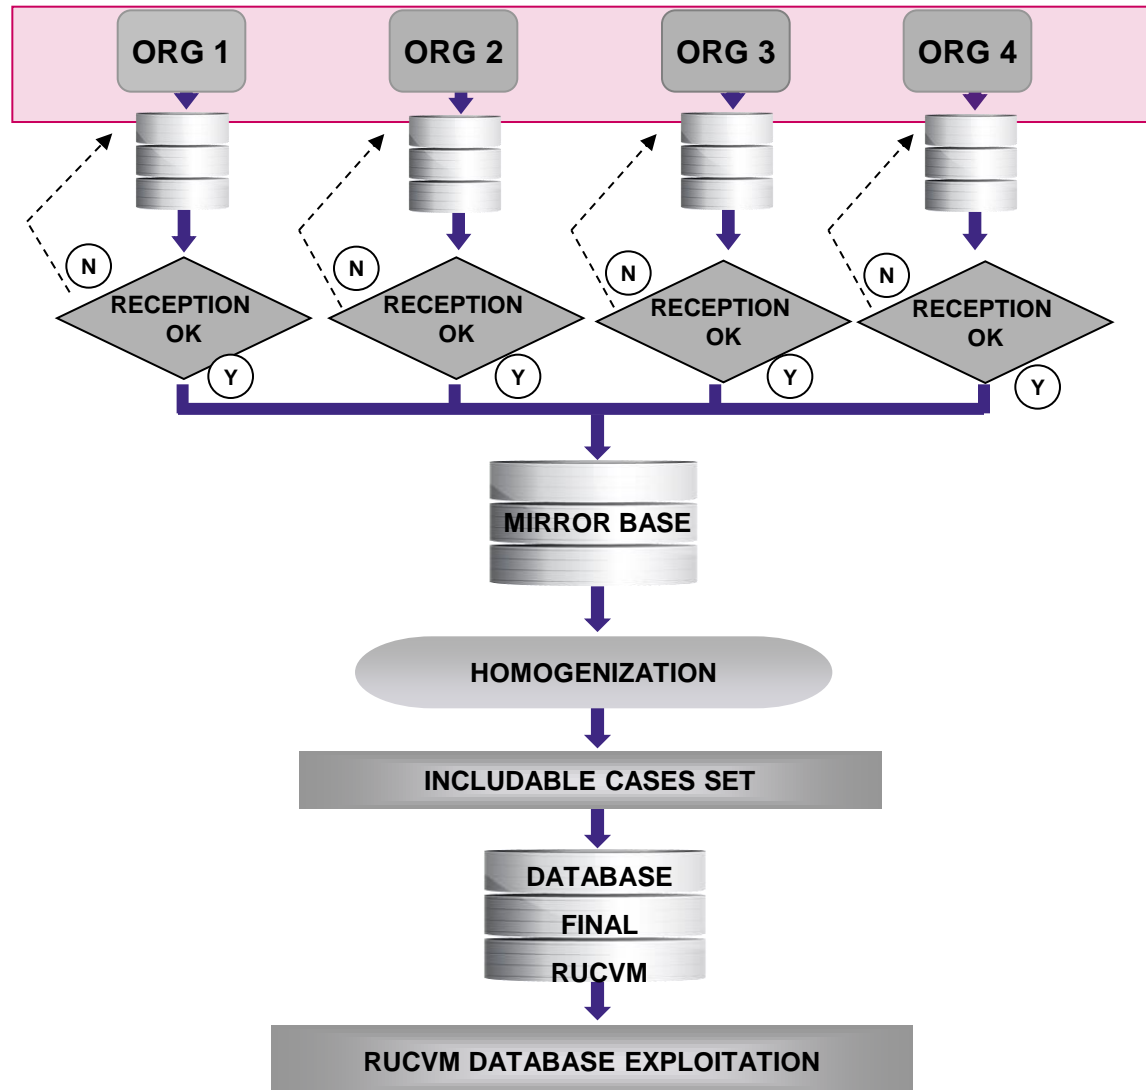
ORG 1

ORG 2

ORG 3

ORG 4

N

RECEPTION OK

Y

N

RECEPTION OK

Y

N

RECEPTION OK

Y

N

RECEPTION OK

Y

MIRROR BASE

HOMOGENIZATION

INCLUDABLE CASES SET

DATABASE
FINAL
RUCVM

RUCVM DATABASE EXPLOITATION